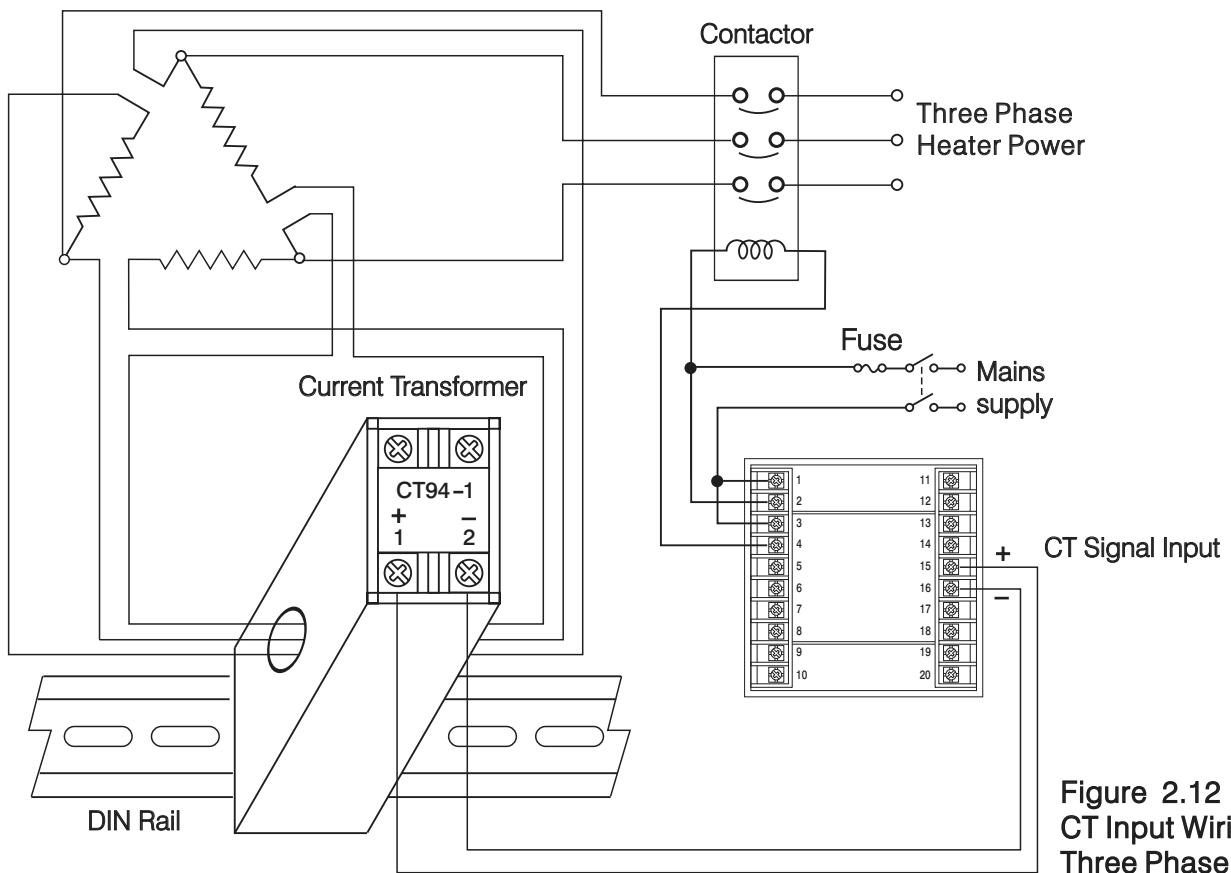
Contactor

Three Phase
Heater Power

Fuse

Mains
supply

Current Transformer

CT94-1
+ –
1 2

1
2
3
4
5
6
7
8
9
10

11
12
13
14
15
16
17
18
19
20

+
–
CT Signal Input

DIN Rail

Figure 2.12
CT Input Wiri
Three Phase